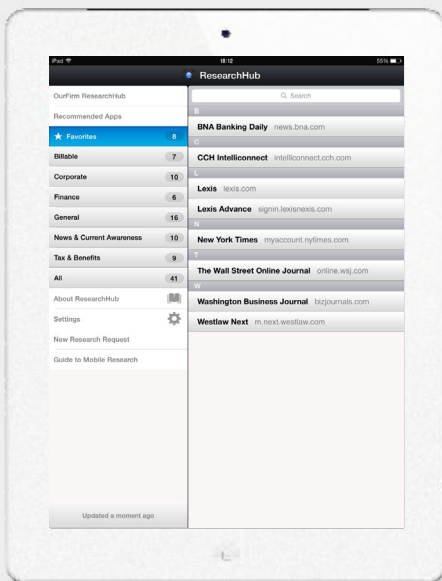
iPad
18:12
55%
ResearchHub

OurFirm ResearchHub
Recommended Apps
Favorites 8
Billable 7
Corporate 10
Finance 6
General 16
News & Current Awareness 10
Tax & Benefits 9
All 41
About ResearchHub
Settings
New Research Request
Guide to Mobile Research

Updated a moment ago

Search
B
BNA Banking Daily news.bna.com
C
CCH Intelliconnect intelliconnect.cch.com
L
Lexis lexis.com
Lexis Advance signin.lexisnexis.com
N
New York Times myaccount.nytimes.com
T
The Wall Street Online Journal online.wsj.com
W
Washington Business Journal bizjournals.com
Westlaw Next m.next.westlaw.com